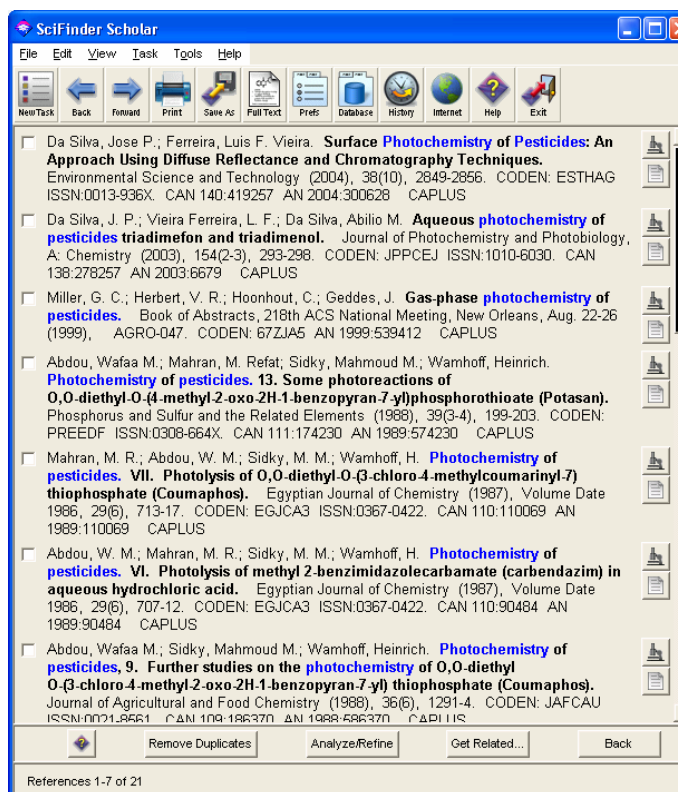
SciFinder Scholar

File Edit View Task Tools Help

New Task Back Forward Print Save As Full Text Prefs Database History Internet Help Exit

Da Silva, Jose P.; Ferreira, Luis F. Vieira. Surface Photochemistry of Pesticides: An Approach Using Diffuse Reflectance and Chromatography Techniques. Environmental Science and Technology (2004), 38(10), 2849-2856. CODEN: ESTHAG ISSN:0013-936X. CAN 140:419257 AN 2004:300628 CAPLUS

Da Silva, J. P.; Vieira Ferreira, L. F.; Da Silva, Abilio M. Aqueous photochemistry of pesticides triadimefon and triadimenol. Journal of Photochemistry and Photobiology, A: Chemistry (2003), 154(2-3), 293-298. CODEN: JPPCEJ ISSN:1010-6030. CAN 138:278257 AN 2003:6679 CAPLUS

Miller, G. C.; Herbert, V. R.; Hoonhout, C.; Geddes, J. Gas-phase photochemistry of pesticides. Book of Abstracts, 218th ACS National Meeting, New Orleans, Aug. 22-26 (1999), AGRO-047. CODEN: 67ZJA5 AN 1999:539412 CAPLUS

Abdou, Wafaa M.; Mahran, M. Refat; Sidky, Mahmoud M.; Wamhoff, Heinrich. Photochemistry of pesticides. 13. Some photoreactions of O,O-diethyl-O-(4-methyl-2-oxo-2H-1-benzopyran-7-yl)phosphorothioate (Potasan). Phosphorus and Sulfur and the Related Elements (1988), 39(3-4), 199-203. CODEN: PREEDF ISSN:0308-664X. CAN 111:174230 AN 1989:574230 CAPLUS

Mahran, M. R.; Abdou, W. M.; Sidky, M. M.; Wamhoff, H. Photochemistry of pesticides. VII. Photolysis of O,O-diethyl-O-(3-chloro-4-methylcoumarinyl-7) thiophosphate (Coumaphos). Egyptian Journal of Chemistry (1987), Volume Date 1986, 29(6), 713-17. CODEN: EGJCA3 ISSN:0367-0422. CAN 110:110069 AN 1989:110069 CAPLUS

Abdou, W. M.; Mahran, M. R.; Sidky, M. M.; Wamhoff, H. Photochemistry of pesticides. VI. Photolysis of methyl 2-benzimidazolecarbamate (carbendazim) in aqueous hydrochloric acid. Egyptian Journal of Chemistry (1987), Volume Date 1986, 29(6), 707-12. CODEN: EGJCA3 ISSN:0367-0422. CAN 110:90484 AN 1989:90484 CAPLUS

Abdou, Wafaa M.; Sidky, Mahmoud M.; Wamhoff, Heinrich. Photochemistry of pesticides, 9. Further studies on the photochemistry of O,O-diethyl O-(3-chloro-4-methyl-2-oxo-2H-1-benzopyran-7-yl) thiophosphate (Coumaphos). Journal of Agricultural and Food Chemistry (1988), 36(6), 1291-4. CODEN: JAFCAU ISSN:0021-8561 CAN 109:186370 AN 1988:586370 CAPLUS

Remove Duplicates Analyze/Refine Get Related... Back

References 1-7 of 21